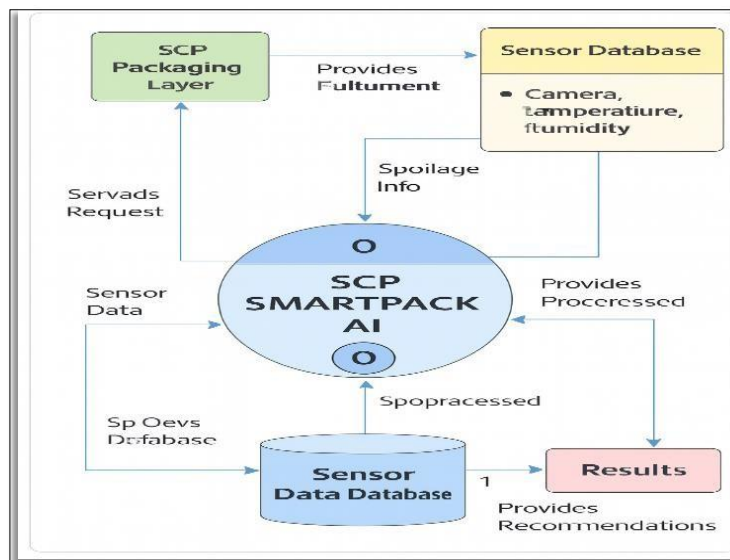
SCP Packaging Layer

Provides Fultument

Sensor Database

• Camera, tamperatiure, ftumidity

Spoilage Info

Servads Request

0

SCP SMARTPACK AI

0

Sensor Data

Provides Procerессsed

Sp Oevs Dafabase

Spopracessed

Sensor Data Database

1

Results

Provides Recommendations